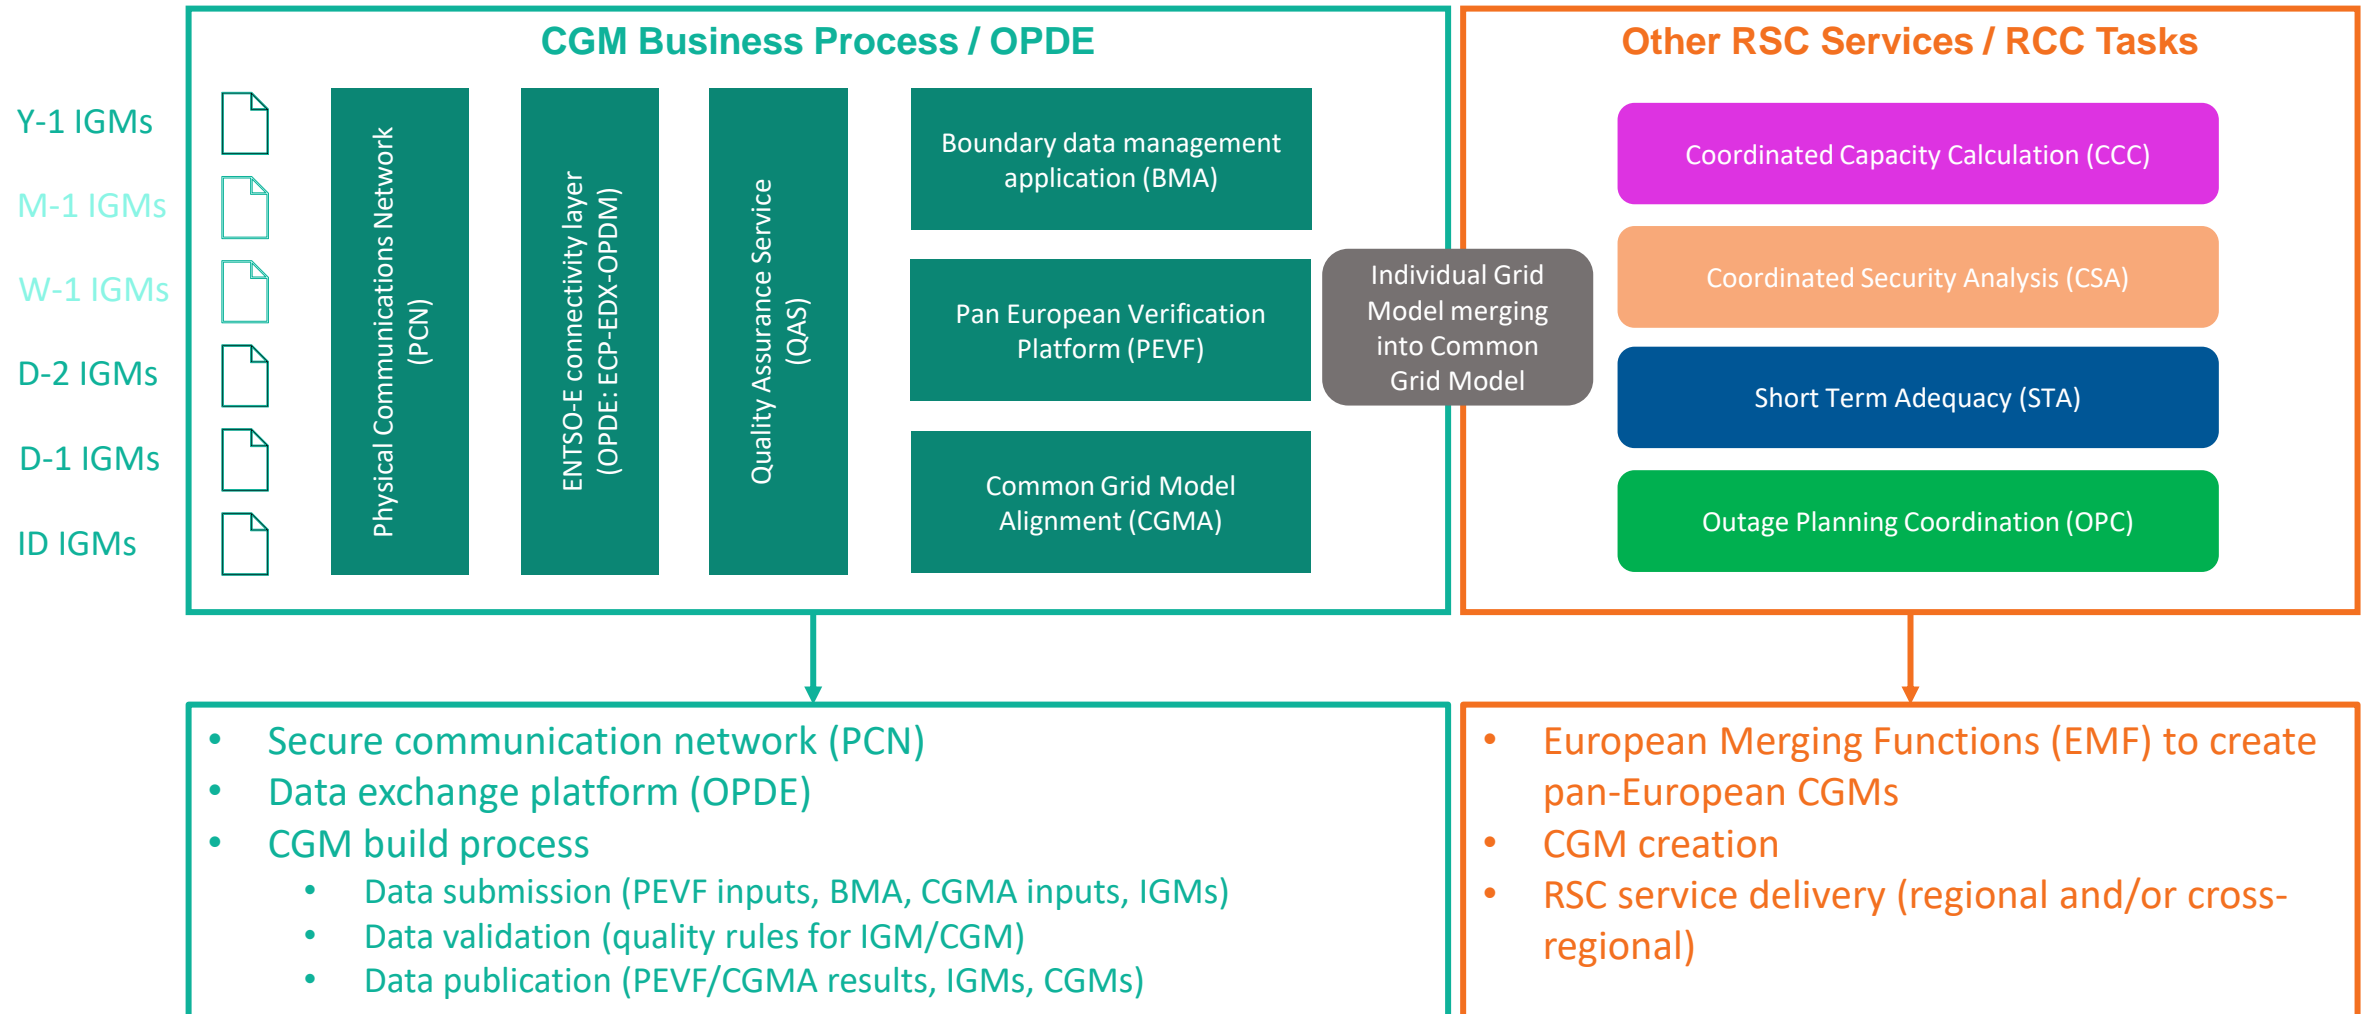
CGM Business Process / OPDE

Y-1 IGMs
M-1 IGMs
W-1 IGMs
D-2 IGMs
D-1 IGMs
ID IGMs

Physical Communications Network (PCN)

ENTSO-E connectivity layer (OPDE: ECP-EDX-OPDM)

Quality Assurance Service (QAS)

Boundary data management application (BMA)

Pan European Verification Platform (PEVF)

Common Grid Model Alignment (CGMA)

Individual Grid Model merging into Common Grid Model

Other RSC Services / RCC Tasks

Coordinated Capacity Calculation (CCC)

Coordinated Security Analysis (CSA)

Short Term Adequacy (STA)

Outage Planning Coordination (OPC)

- Secure communication network (PCN)
- Data exchange platform (OPDE)
- CGM build process
  - Data submission (PEVF inputs, BMA, CGMA inputs, IGMs)
  - Data validation (quality rules for IGM/CGM)
  - Data publication (PEVF/CGMA results, IGMs, CGMs)

- European Merging Functions (EMF) to create pan-European CGMs
- CGM creation
- RSC service delivery (regional and/or cross-regional)